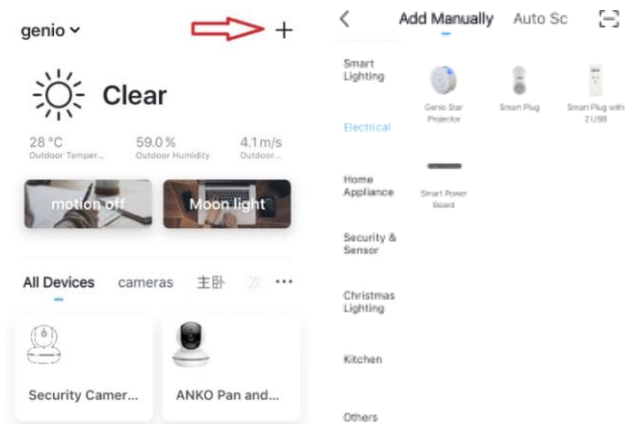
genio ⌄

+

Clear

28 °C
Outdoor Temper...

59.0 %
Outdoor Humidity

4.1 m/s
Outdoor...

motion off

Moon light

All Devices cameras 主卧 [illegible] ···

Security Camer...

ANKO Pan and...

<

Add Manually Auto Sc

Smart Lighting

Electrical

Home Appliance

Security & Sensor

Christmas Lighting

Kitchen

Others

Genio Star Projector

Smart Plug

Smart Plug with 2 USB

Smart Power Board